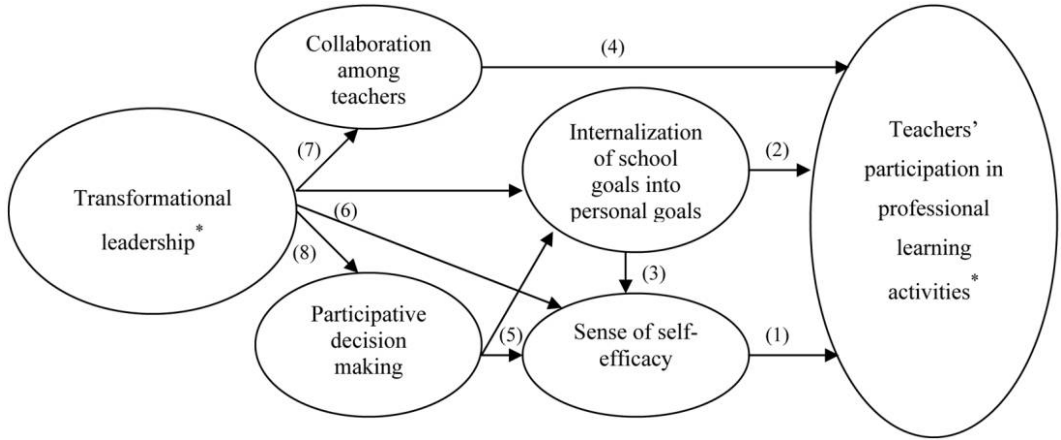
Collaboration among teachers

(4)

Internalization of school goals into personal goals

(7)

(2)

Teachers' participation in professional learning activities*

Transformational leadership*

(6)

(8)

(3)

Participative decision making

(5)

Sense of self-efficacy

(1)